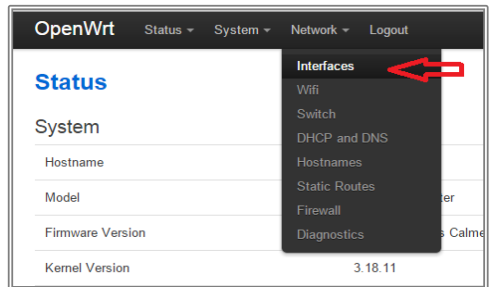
OpenWrt Status ▾ System ▾ Network ▾ Logout

Status

System

Hostname

Model

Firmware Version

Kernel Version

Interfaces
Wifi
Switch
DHCP and DNS
Hostnames
Static Routes
Firewall
Diagnostics

ter

s Calme

3.18.11